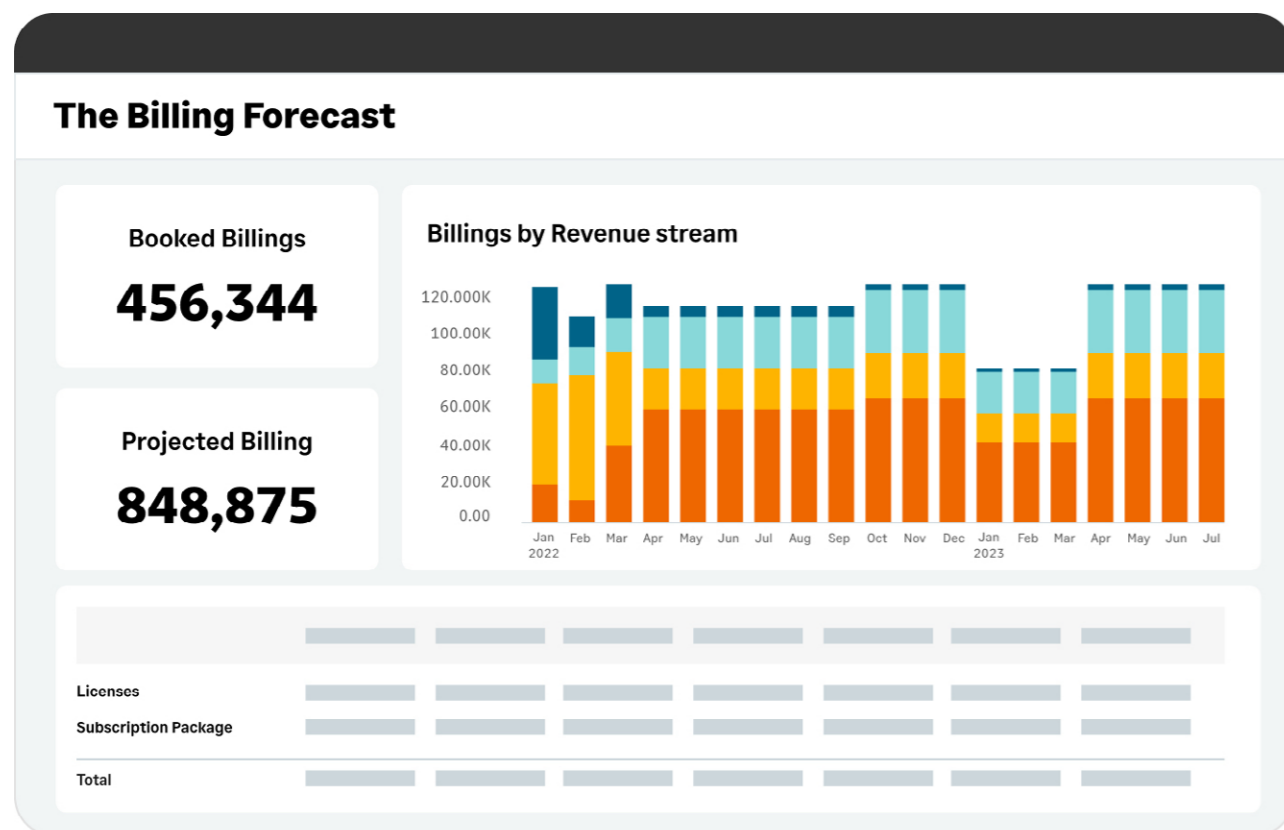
The Billing Forecast

Booked Billings
456,344

Projected Billing
848,875

Billings by Revenue stream

120.000K
100.00K
80.00K
60.00K
40.00K
20.00K
0.00

Jan 2022 Feb Mar Apr May Jun Jul Aug Sep Oct Nov Dec Jan 2023 Feb Mar Apr May Jun Jul

Licenses
Subscription Package
Total